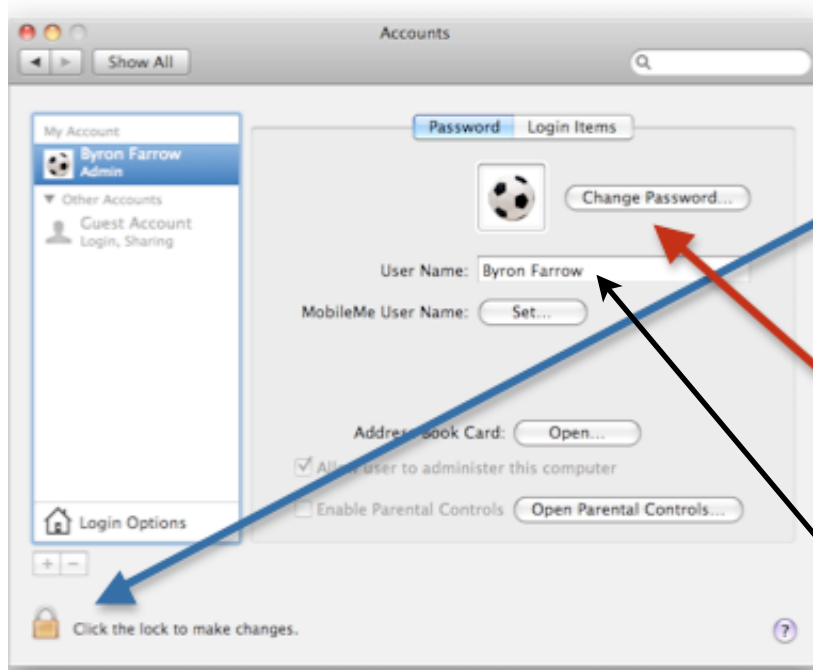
Accounts

Show All

My Account
Byron Farrow
Admin
Other Accounts
Guest Account
Login, Sharing

Login Options

+ −

Password Login Items

Change Password...

User Name: Byron Farrow

MobileMe User Name: Set...

Address Book Card: Open...

Allow user to administer this computer

Enable Parental Controls Open Parental Controls...

Click the lock to make changes.

?